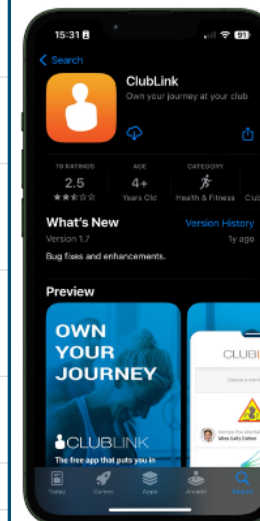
15:31

91

Search

ClubLink

Own your journey at your club

70 RATINGS
2.5
★★☆☆☆

AGE
4+
Years Old

CATEGORY
Health & Fitness

Club

What's New

Version History

Version 1.7

1y ago

Bug fixes and enhancements.

Preview

OWN YOUR JOURNEY

CLUBLINK

The free app that puts you in

CLUBL

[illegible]

Miss Sally Dalton

Today

Games

Apps

Arcade

Search